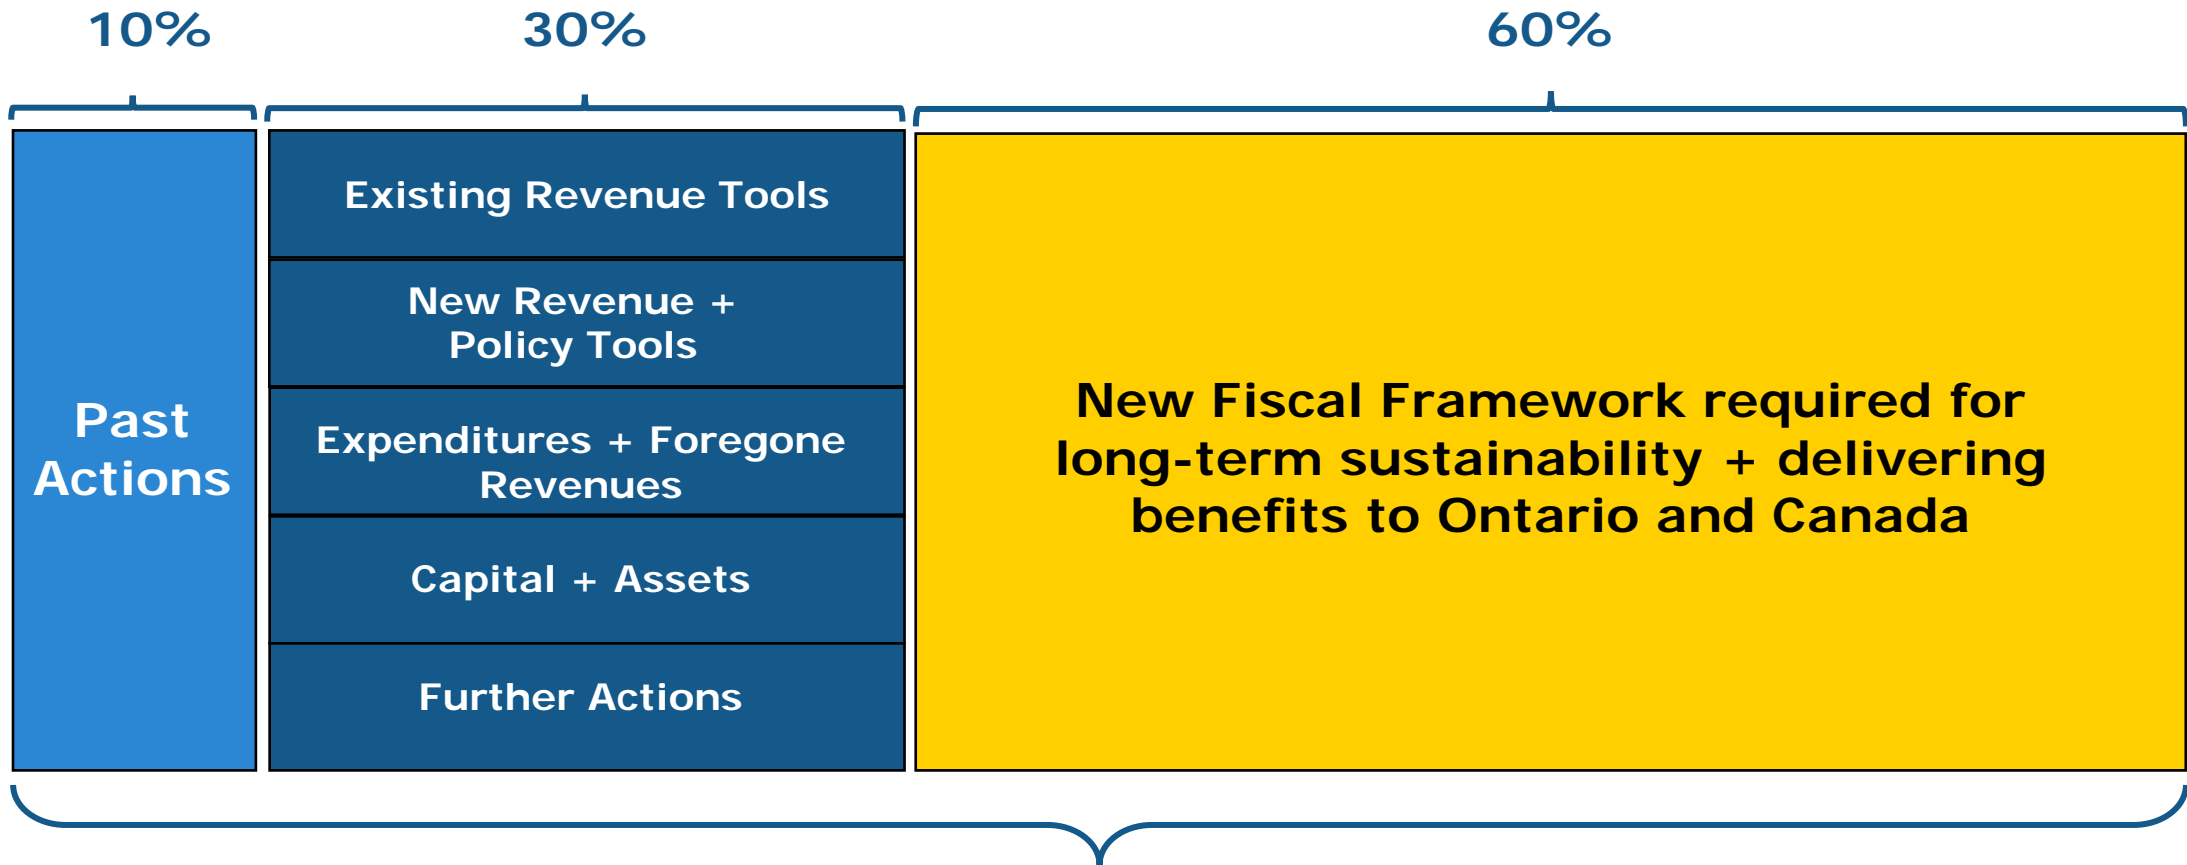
10%

30%

60%

Past Actions

Existing Revenue Tools

New Revenue + Policy Tools

Expenditures + Foregone Revenues

Capital + Assets

Further Actions

New Fiscal Framework required for long-term sustainability + delivering benefits to Ontario and Canada